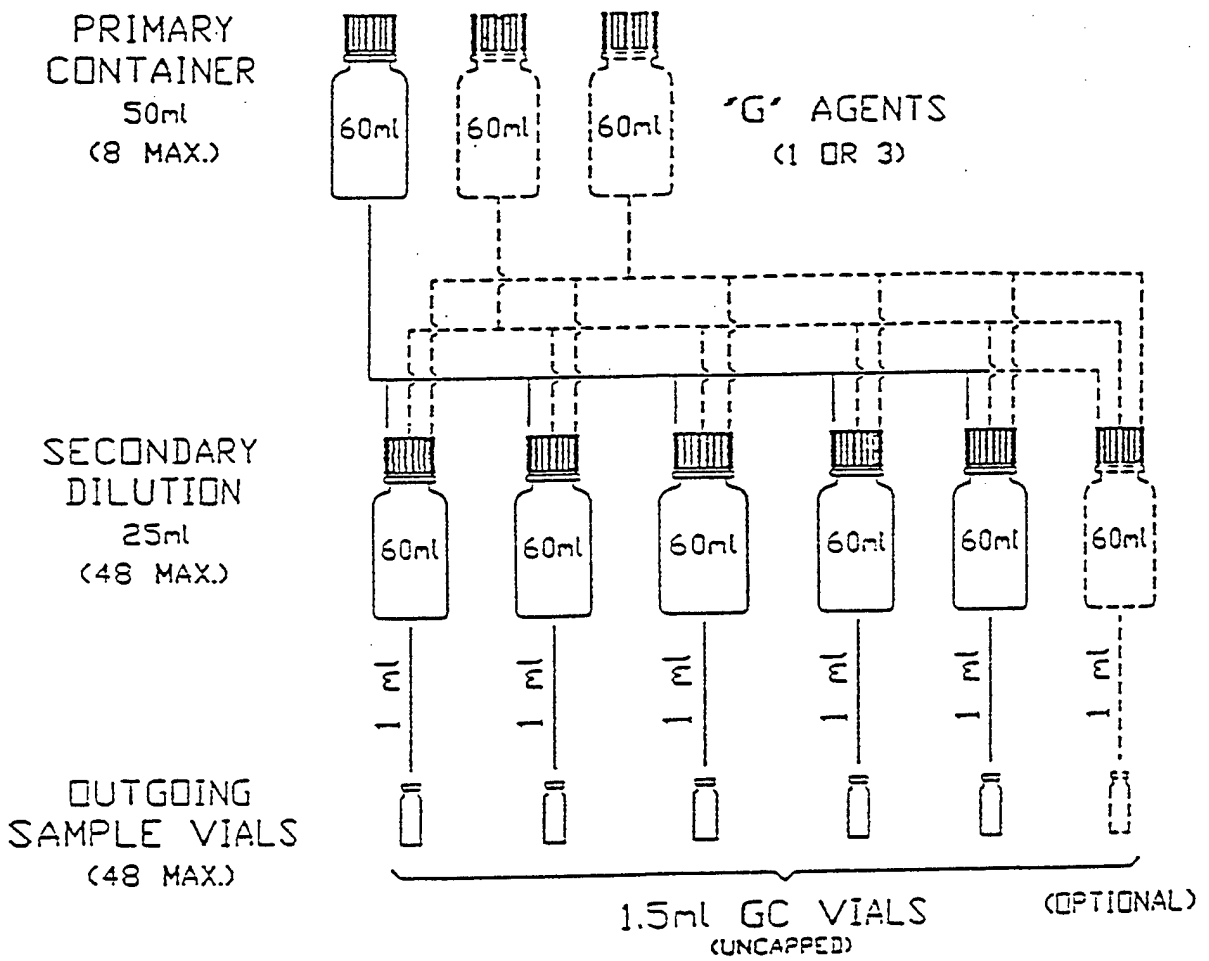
PRIMARY CONTAINER
50ml
(8 MAX.)

60ml

60ml

60ml

'G' AGENTS
(1 OR 3)

SECONDARY DILUTION
25ml
(48 MAX.)

60ml

60ml

60ml

60ml

60ml

60ml

1 ml

1 ml

1 ml

1 ml

1 ml

1 ml

OUTGOING SAMPLE VIALS
(48 MAX.)

1.5ml GC VIALS
(UNCAPPED)

(OPTIONAL)